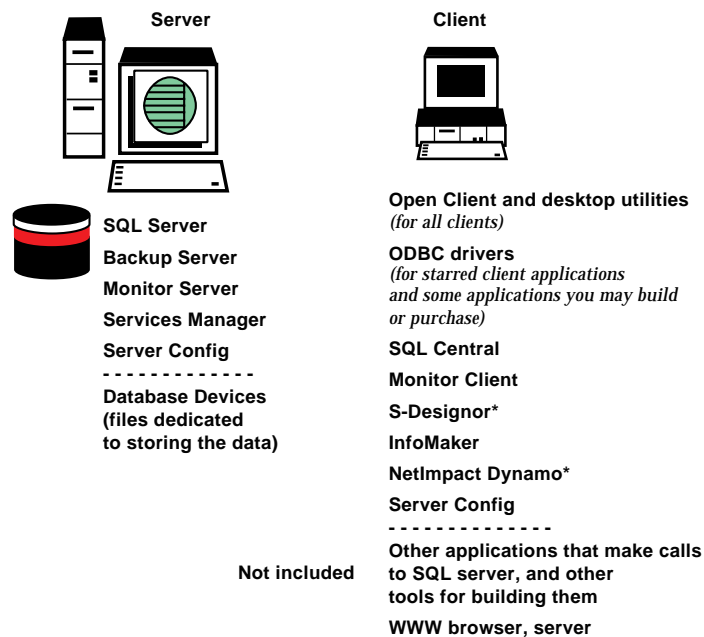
Server

Client

SQL Server

Backup Server

Monitor Server

Services Manager

Server Config

- - - - - - - - - - - - - -

Database Devices (files dedicated to storing the data)

Open Client and desktop utilities *(for all clients)*

ODBC drivers *(for starred client applications and some applications you may build or purchase)*

SQL Central

Monitor Client

S-Designor*

InfoMaker

NetImpact Dynamo*

Server Config

- - - - - - - - - - - - - -

Not included

Other applications that make calls to SQL server, and other tools for building them

WWW browser, server